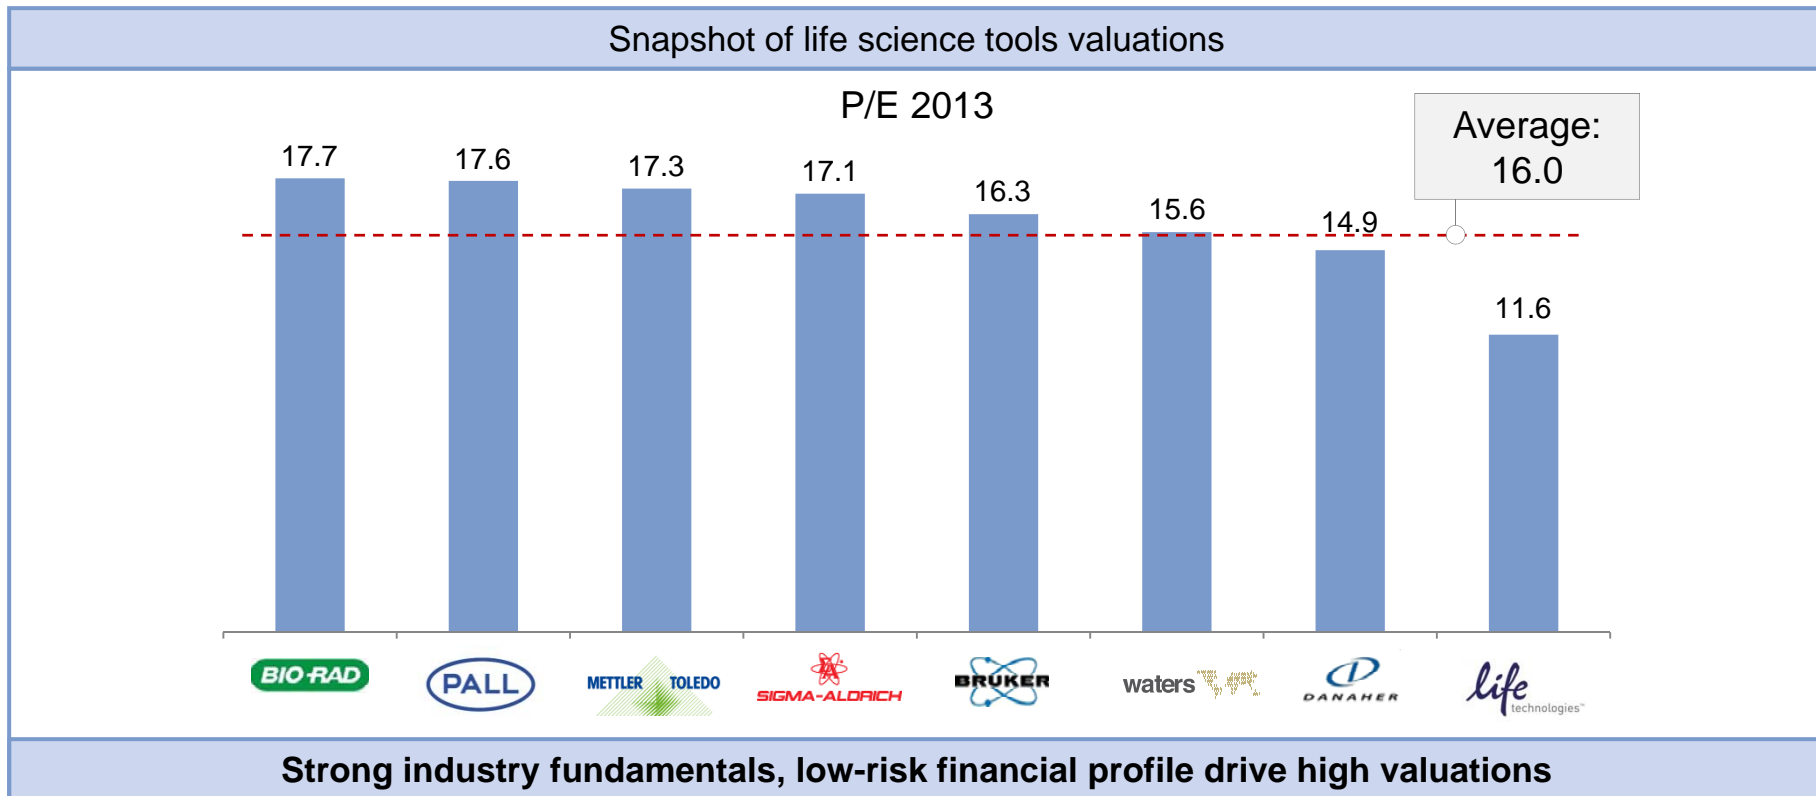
Snapshot of life science tools valuations

P/E 2013

Average: 16.0

| BIO-RAD | PALL | METTLER TOLEDO | SIGMA-ALDRICH | BRUKER | waters | DANAHER | life technologies |
|---|---|---|---|---|---|---|---|
| 17.7 | 17.6 | 17.3 | 17.1 | 16.3 | 15.6 | 14.9 | 11.6 |

Strong industry fundamentals, low-risk financial profile drive high valuations